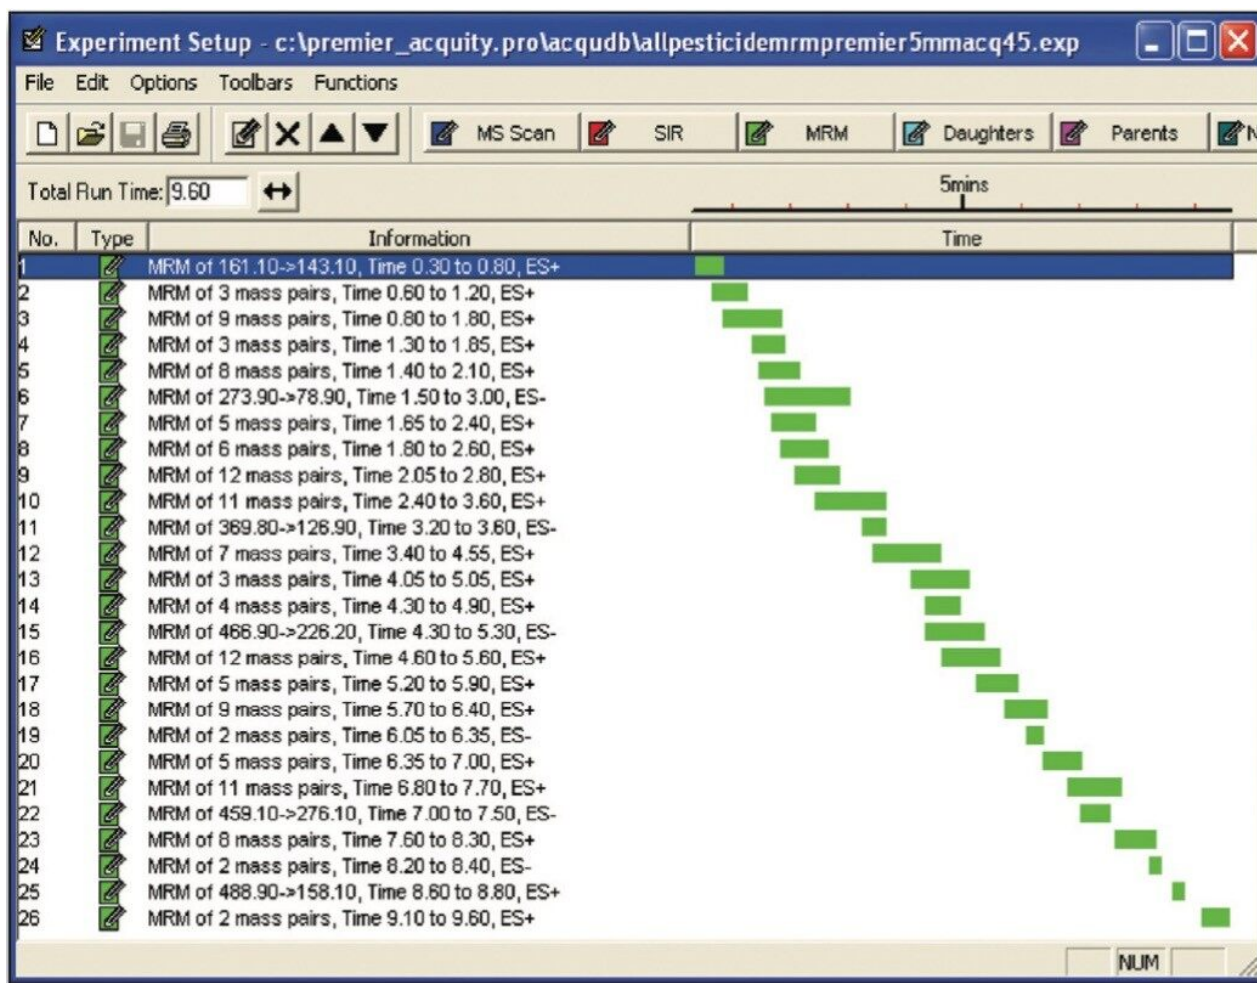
Experiment Setup - c:\premier_acquity.pro\acqudb\allpesticidemrmpremier5mmacq45.exp

File Edit Options Toolbars Functions

MS Scan SIR MRM Daughters Parents

Total Run Time: 9.60

5mins

| No. | Type | Information | Time |
|---|---|---|---|
| 1 | | MRM of 161.10->143.10, Time 0.30 to 0.80, ES+ | |
| 2 | | MRM of 3 mass pairs, Time 0.60 to 1.20, ES+ | |
| 3 | | MRM of 9 mass pairs, Time 0.80 to 1.80, ES+ | |
| 4 | | MRM of 3 mass pairs, Time 1.30 to 1.85, ES+ | |
| 5 | | MRM of 8 mass pairs, Time 1.40 to 2.10, ES+ | |
| 6 | | MRM of 273.90->78.90, Time 1.50 to 3.00, ES- | |
| 7 | | MRM of 5 mass pairs, Time 1.65 to 2.40, ES+ | |
| 8 | | MRM of 6 mass pairs, Time 1.80 to 2.60, ES+ | |
| 9 | | MRM of 12 mass pairs, Time 2.05 to 2.80, ES+ | |
| 10 | | MRM of 11 mass pairs, Time 2.40 to 3.60, ES+ | |
| 11 | | MRM of 369.80->126.90, Time 3.20 to 3.60, ES- | |
| 12 | | MRM of 7 mass pairs, Time 3.40 to 4.55, ES+ | |
| 13 | | MRM of 3 mass pairs, Time 4.05 to 5.05, ES+ | |
| 14 | | MRM of 4 mass pairs, Time 4.30 to 4.90, ES+ | |
| 15 | | MRM of 466.90->226.20, Time 4.30 to 5.30, ES- | |
| 16 | | MRM of 12 mass pairs, Time 4.60 to 5.60, ES+ | |
| 17 | | MRM of 5 mass pairs, Time 5.20 to 5.90, ES+ | |
| 18 | | MRM of 9 mass pairs, Time 5.70 to 6.40, ES+ | |
| 19 | | MRM of 2 mass pairs, Time 6.05 to 6.35, ES- | |
| 20 | | MRM of 5 mass pairs, Time 6.35 to 7.00, ES+ | |
| 21 | | MRM of 11 mass pairs, Time 6.80 to 7.70, ES+ | |
| 22 | | MRM of 459.10->276.10, Time 7.00 to 7.50, ES- | |
| 23 | | MRM of 8 mass pairs, Time 7.60 to 8.30, ES+ | |
| 24 | | MRM of 2 mass pairs, Time 8.20 to 8.40, ES- | |
| 25 | | MRM of 488.90->158.10, Time 8.60 to 8.80, ES+ | |
| 26 | | MRM of 2 mass pairs, Time 9.10 to 9.60, ES+ | |

NUM